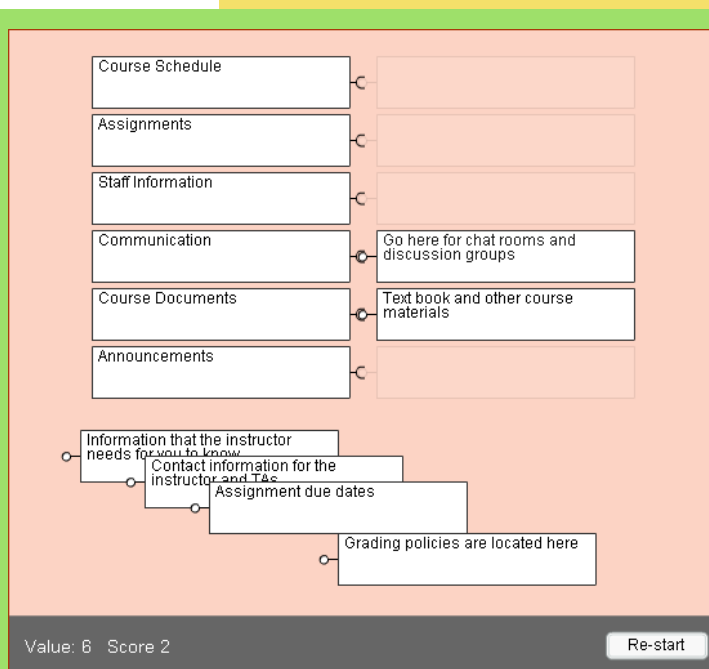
Course Schedule

Assignments

Staff Information

Communication

Go here for chat rooms and discussion groups

Course Documents

Text book and other course materials

Announcements

Information that the instructor needs for you to know

Contact information for the instructor and TAs

Assignment due dates

Grading policies are located here

Value: 6 Score 2

Re-start